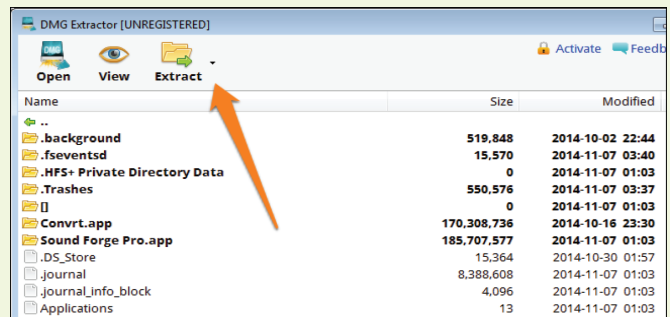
DMG Extractor [UNREGISTERED]

Open View Extract

Activate Feedb

| Name | Size | Modified |
|---|---|---|
| .. | | |
| .background | 519,848 | 2014-10-02 22:44 |
| .fseventsd | 15,570 | 2014-11-07 03:40 |
| .HFS+ Private Directory Data | 0 | 2014-11-07 01:03 |
| .Trashes | 550,576 | 2014-11-07 03:37 |
| [] | 0 | 2014-11-07 01:03 |
| Convrt.app | 170,308,736 | 2014-10-16 23:30 |
| Sound Forge Pro.app | 185,707,577 | 2014-11-07 01:03 |
| .DS_Store | 15,364 | 2014-10-30 01:57 |
| .journal | 8,388,608 | 2014-11-07 01:03 |
| .journal_info_block | 4,096 | 2014-11-07 01:03 |
| Applications | 13 | 2014-11-07 01:03 |